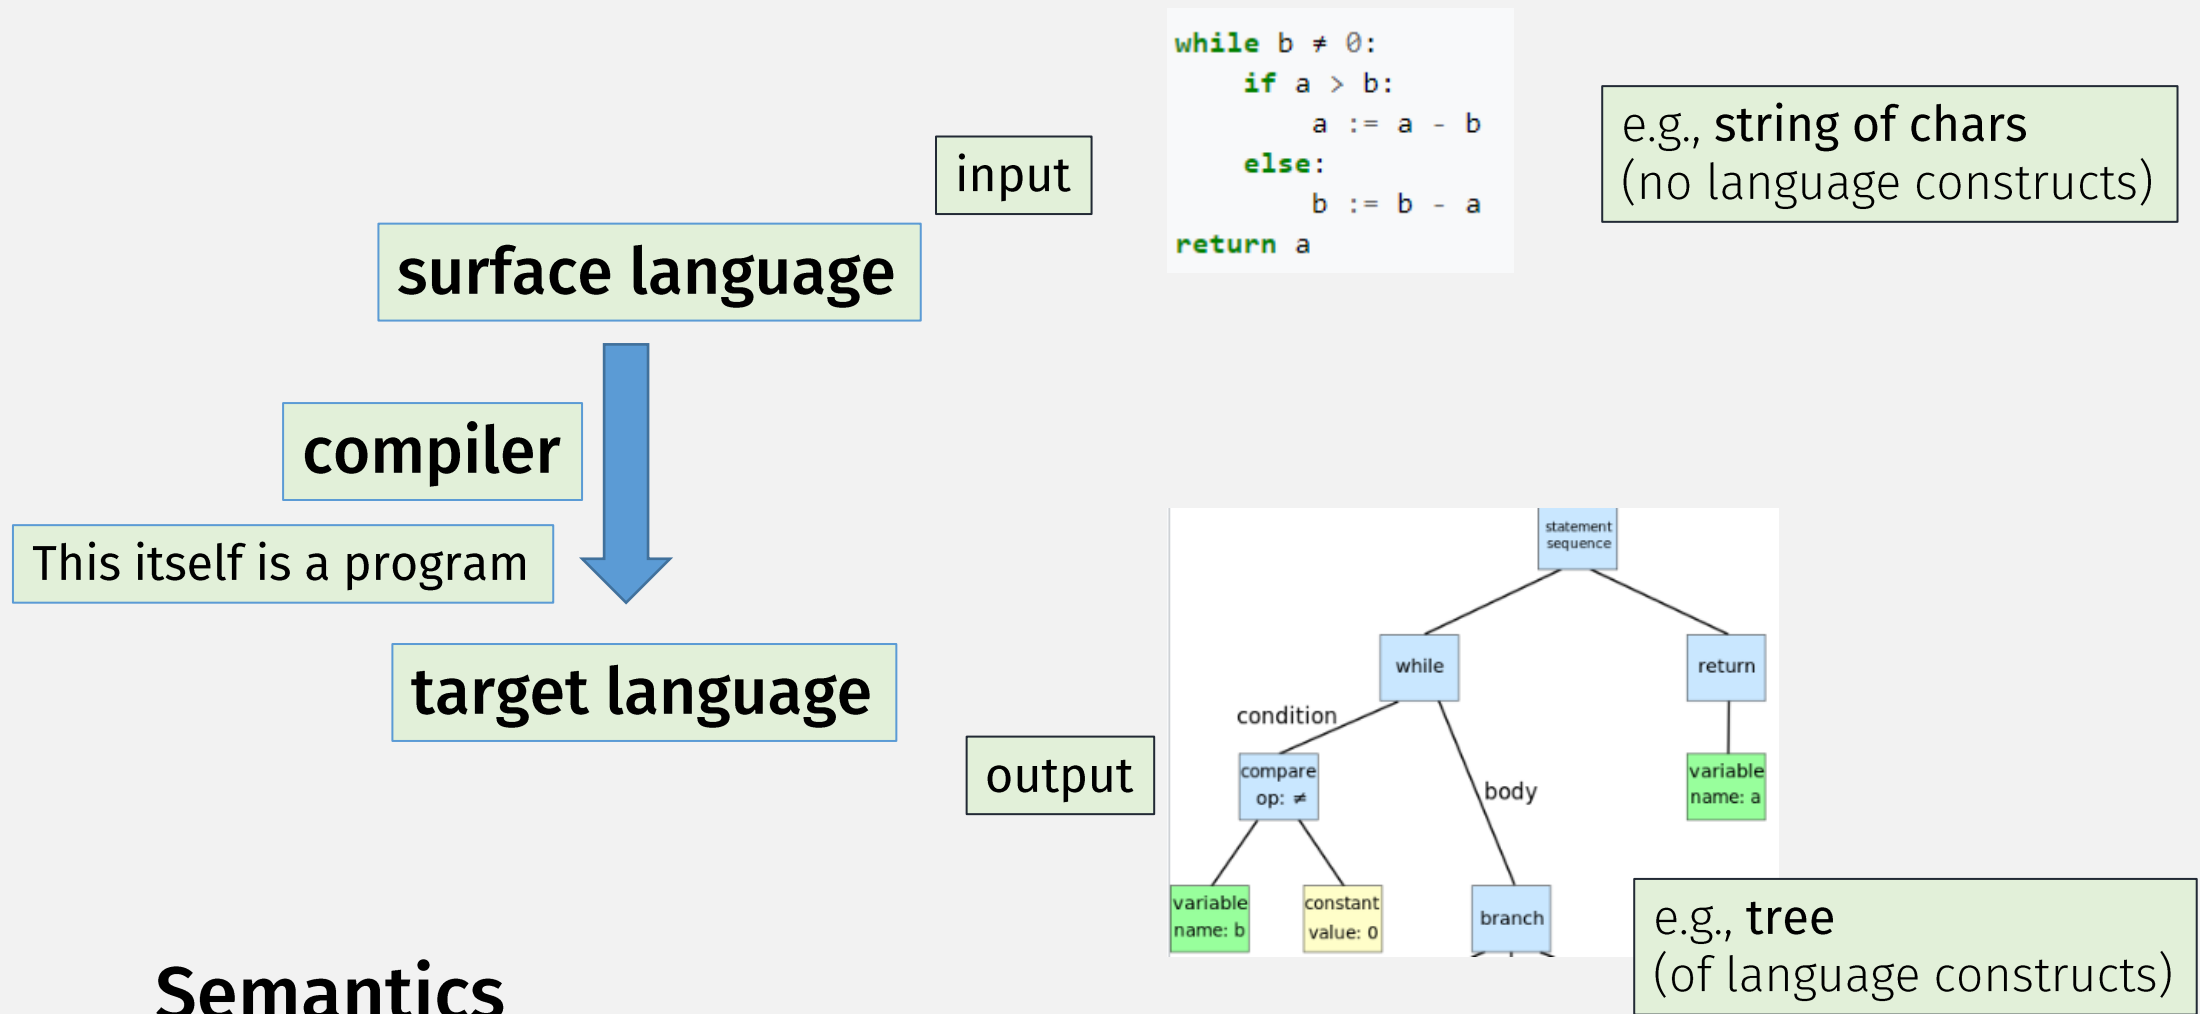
input

while b ≠ 0:
    if a > b:
        a := a - b
    else:
        b := b - a
return a

e.g., string of chars
(no language constructs)

surface language

compiler

This itself is a program

target language

output

statement sequence

while

return

condition

compare op: ≠

body

variable name: a

variable name: b

constant value: 0

branch

e.g., tree
(of language constructs)

Semantics